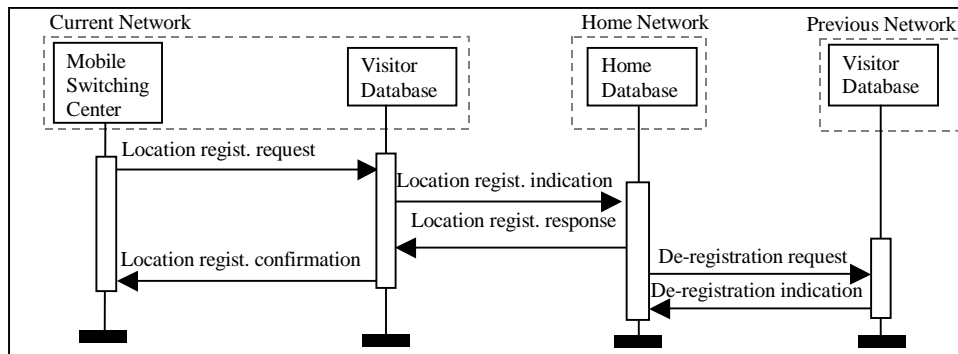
Current Network

Mobile Switching Center

Visitor Database

Home Network

Home Database

Previous Network

Visitor Database

Location regist. request

Location regist. indication

Location regist. response

Location regist. confirmation

De-registration request

De-registration indication